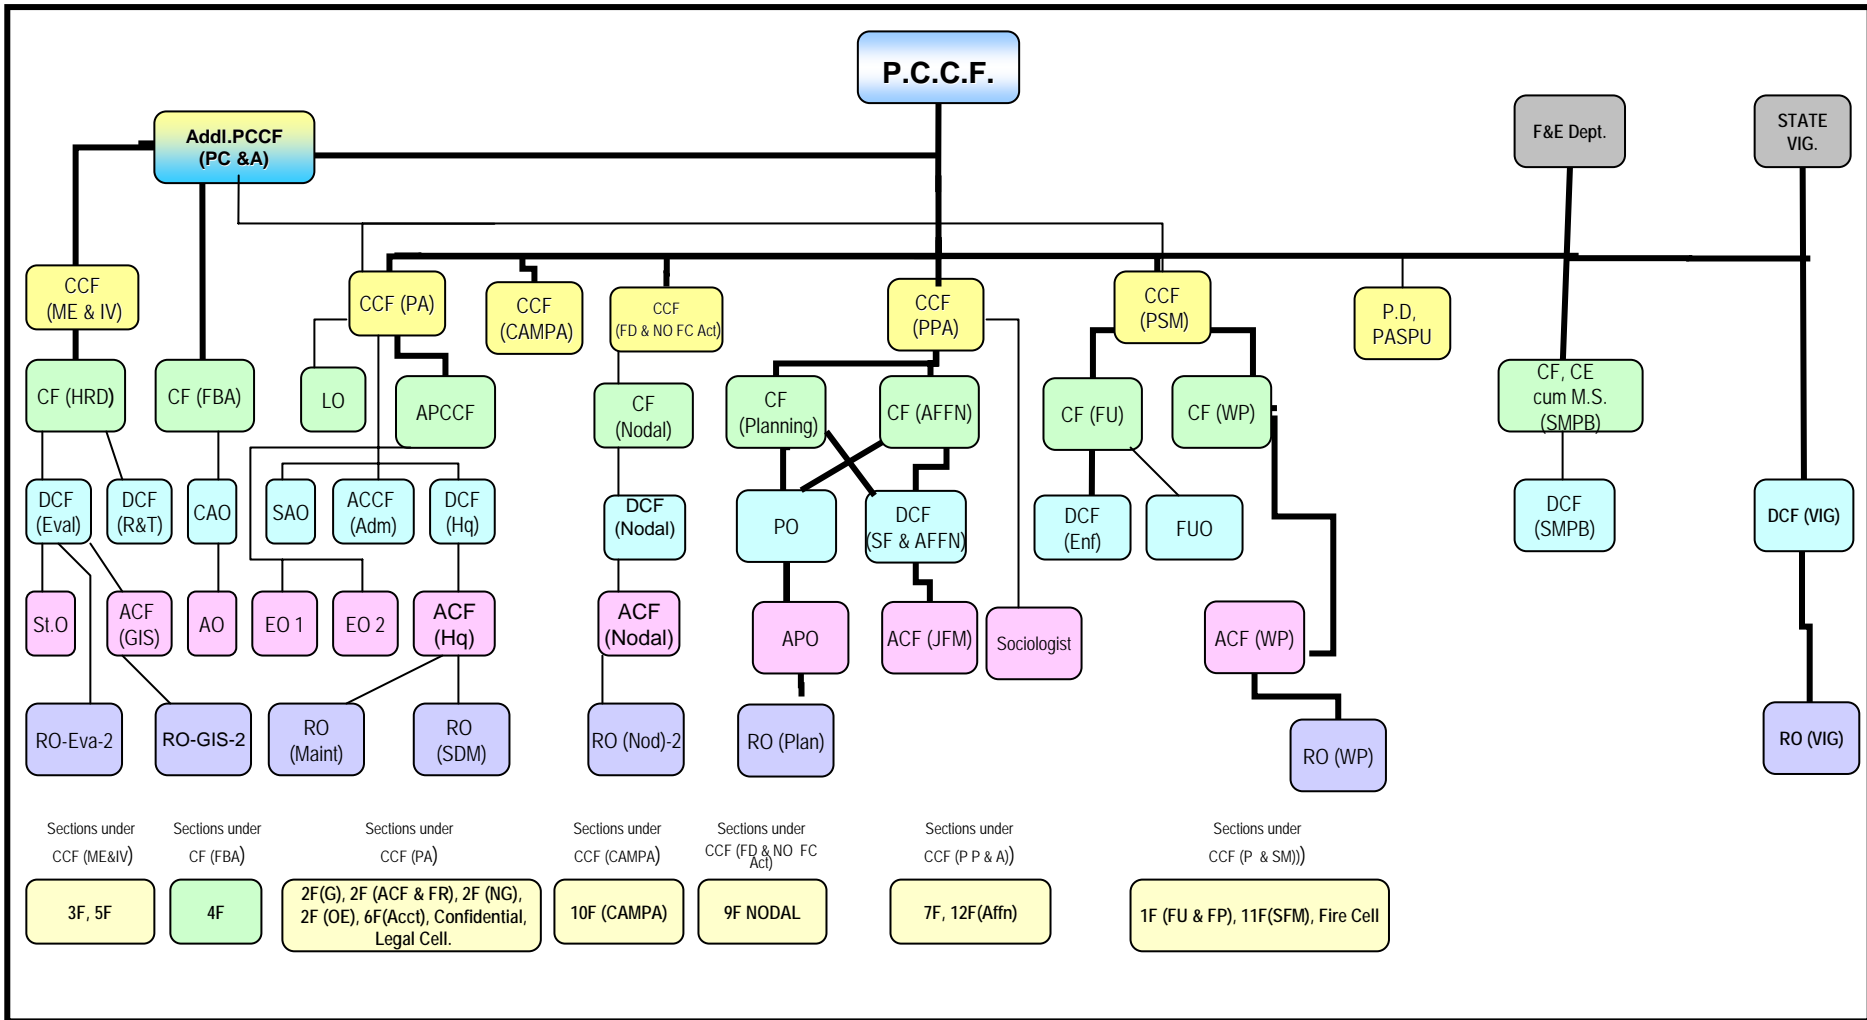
P.C.C.F.

Addl.PCCF (PC &A)

F&E Dept.

STATE VIG.

CCF (ME & IV)

CCF (PA)

CCF (CAMPA)

CCF (FD & NO FC Act)

CCF (PPA)

CCF (PSM)

P.D, PASPU

CF (HRD)

CF (FBA)

LO

APCCF

CF (Nodal)

CF (Planning)

CF (AFFN)

CF (FU)

CF (WP)

CF, CE cum M.S. (SMPB)

DCF (Eval)

DCF (R&T)

CAO

SAO

ACCF (Adm)

DCF (Hq)

DCF (Nodal)

PO

DCF (SF & AFFN)

DCF (Enf)

FUO

DCF (SMPB)

DCF (VIG)

St.O

ACF (GIS)

AO

EO 1

EO 2

ACF (Hq)

ACF (Nodal)

APO

ACF (JFM)

Sociologist

ACF (WP)

RO-Eva-2

RO-GIS-2

RO (Maint)

RO (SDM)

RO (Nod)-2

RO (Plan)

RO (WP)

RO (VIG)

Sections under CCF (ME&IV)

Sections under CF (FBA)

Sections under CCF (PA)

Sections under CCF (CAMPA)

Sections under CCF (FD & NO FC Act)

Sections under CCF (P P & A))

Sections under CCF (P & SM))

3F, 5F

4F

2F(G), 2F (ACF & FR), 2F (NG), 2F (OE), 6F(Acct), Confidential, Legal Cell.

10F (CAMPA)

9F NODAL

7F, 12F(Affn)

1F (FU & FP), 11F(SFM), Fire Cell